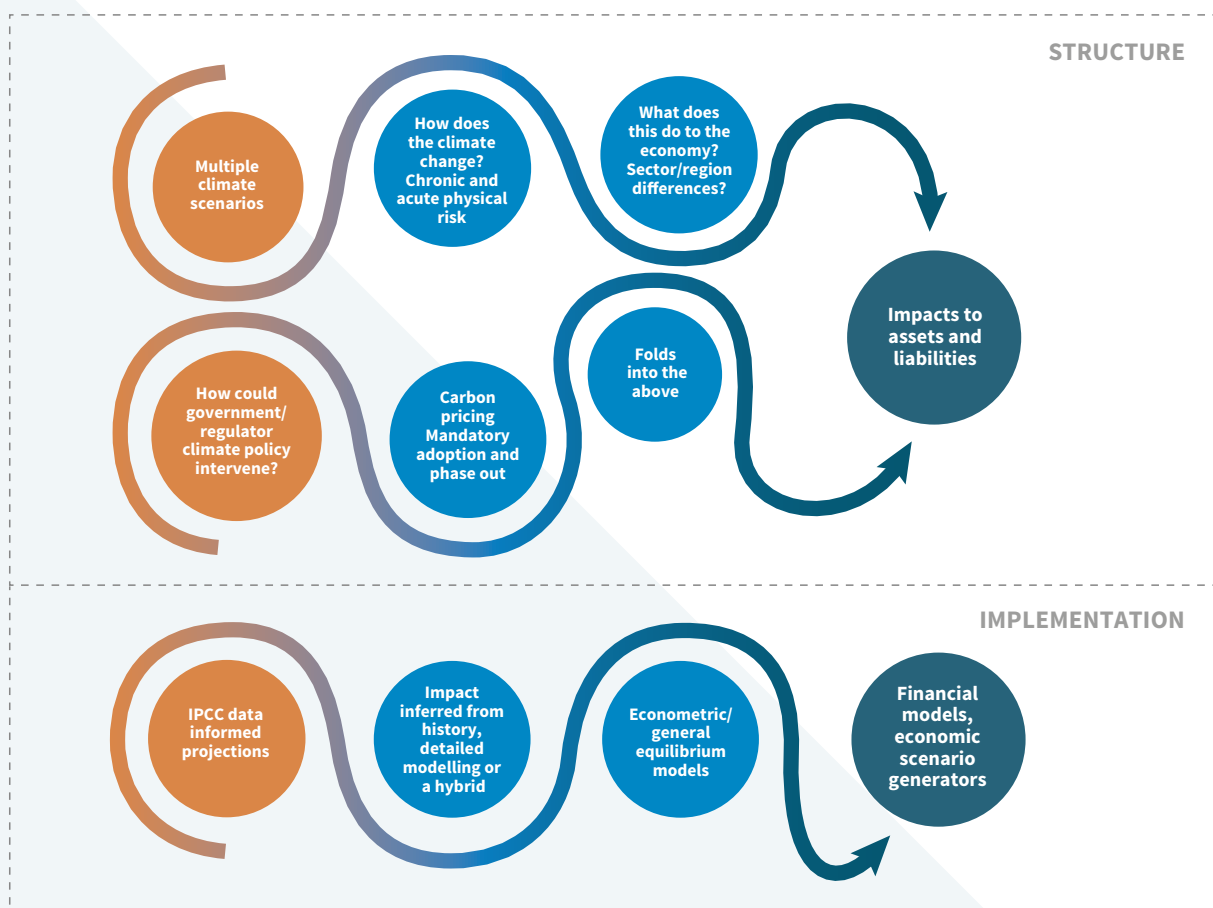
STRUCTURE

Multiple climate scenarios

How does the climate change? Chronic and acute physical risk

What does this do to the economy? Sector/region differences?

Impacts to assets and liabilities

How could government/ regulator climate policy intervene?

Carbon pricing Mandatory adoption and phase out

Folds into the above

IMPLEMENTATION

IPCC data informed projections

Impact inferred from history, detailed modelling or a hybrid

Econometric/ general equilibrium models

Financial models, economic scenario generators